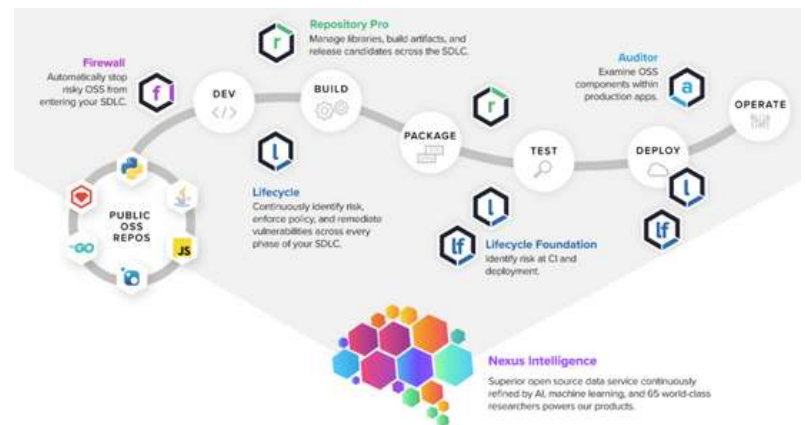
Repository Pro
Manage libraries, build artifacts, and release candidates across the SDLC.

Firewall
Automatically stop risky OSS from entering your SDLC.

DEV
</>

BUILD

PACKAGE

TEST

DEPLOY

OPERATE

Auditor
Examine OSS components within production apps.

r

f

l

a

lf

PUBLIC OSS REPOS

GO

JS

Lifecycle
Continuously identify risk, enforce policy, and remediate vulnerabilities across every phase of your SDLC.

Lifecycle Foundation
Identify risk at CI and deployment.

Nexus Intelligence
Superior open source data service continuously refined by AI, machine learning, and 65 world-class researchers powers our products.